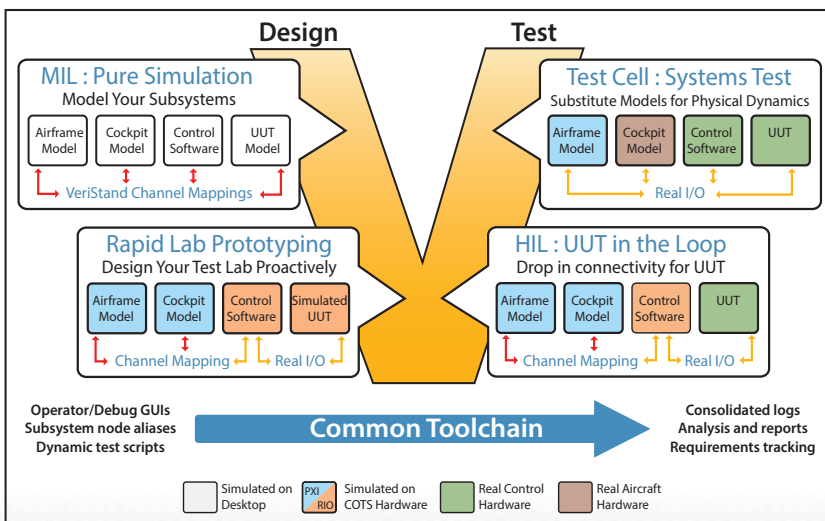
Design

Test

MIL : Pure Simulation
Model Your Subsystems

Airframe Model

Cockpit Model

Control Software

UUT Model

VeriStand Channel Mappings

Test Cell : Systems Test
Substitute Models for Physical Dynamics

Airframe Model

Cockpit Model

Control Software

UUT

Real I/O

Rapid Lab Prototyping
Design Your Test Lab Proactively

Airframe Model

Cockpit Model

Control Software

Simulated UUT

Channel Mapping

Real I/O

HIL : UUT in the Loop
Drop in connectivity for UUT

Airframe Model

Cockpit Model

Control Software

UUT

Channel Mapping

Real I/O

Operator/Debug GUIs
Subsystem node aliases
Dynamic test scripts

Common Toolchain

Consolidated logs
Analysis and reports
Requirements tracking

Simulated on Desktop

PXI RIO

Simulated on COTS Hardware

Real Control Hardware

Real Aircraft Hardware